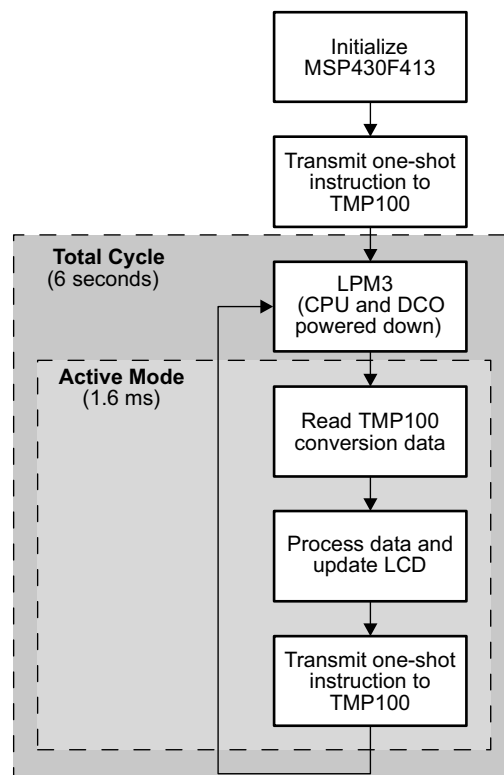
Initialize MSP430F413

Transmit one-shot instruction to TMP100

Total Cycle
(6 seconds)

LPM3
(CPU and DCO powered down)

Active Mode
(1.6 ms)

Read TMP100 conversion data

Process data and update LCD

Transmit one-shot instruction to TMP100